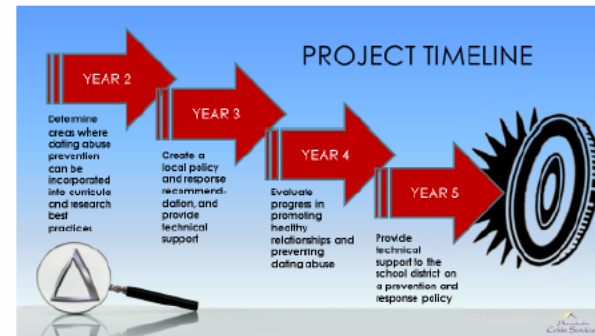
PROJECT TIMELINE

YEAR 2

Determine areas where dating abuse prevention can be incorporated into curriculum and research best practices

YEAR 3

Create a local policy and response recommendation, and provide technical support

YEAR 4

Evaluate progress in promoting healthy relationships and preventing dating abuse

YEAR 5

Provide technical support to the school district on a prevention and response policy

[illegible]